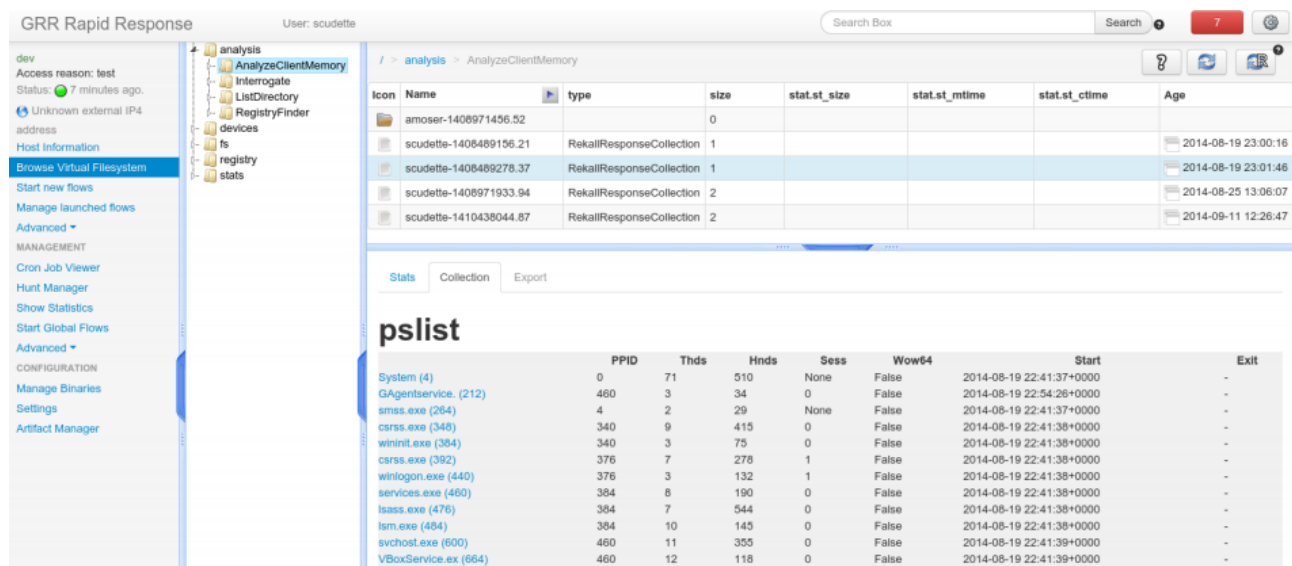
GRR Rapid Response

User: scudette

Search Box

Search

7

dev
Access reason: test
Status: 7 minutes ago.
Unknown external IP4 address
Host Information
Browse Virtual Filesystem
Start new flows
Manage launched flows
Advanced
MANAGEMENT
Cron Job Viewer
Hunt Manager
Show Statistics
Start Global Flows
Advanced
CONFIGURATION
Manage Binaries
Settings
Artifact Manager

analysis
AnalyzeClientMemory
Interrogate
ListDirectory
RegistryFinder
devices
fs
registry
stats

/ > analysis > AnalyzeClientMemory

| Icon | Name | type | size | stat.st_size | stat.st_mtime | stat.st_ctime | Age |
|---|---|---|---|---|---|---|---|
| | amoser-1408971456.52 | | 0 | | | | |
| | scudette-1408489156.21 | RekallResponseCollection | 1 | | | | 2014-08-19 23:00:16 |
| | scudette-1408489278.37 | RekallResponseCollection | 1 | | | | 2014-08-19 23:01:46 |
| | scudette-1408971933.94 | RekallResponseCollection | 2 | | | | 2014-08-25 13:06:07 |
| | scudette-1410438044.87 | RekallResponseCollection | 2 | | | | 2014-09-11 12:26:47 |

Stats
Collection
Export

pslist

| | PPID | Thds | Hnds | Sess | Wow64 | Start | Exit |
|---|---|---|---|---|---|---|---|
| System (4) | 0 | 71 | 510 | None | False | 2014-08-19 22:41:37+0000 | - |
| GAgentservice. (212) | 460 | 3 | 34 | 0 | False | 2014-08-19 22:54:26+0000 | - |
| smss.exe (264) | 4 | 2 | 29 | None | False | 2014-08-19 22:41:37+0000 | - |
| csrss.exe (348) | 340 | 9 | 415 | 0 | False | 2014-08-19 22:41:38+0000 | - |
| wininit.exe (384) | 340 | 3 | 75 | 0 | False | 2014-08-19 22:41:38+0000 | - |
| csrss.exe (392) | 376 | 7 | 278 | 1 | False | 2014-08-19 22:41:38+0000 | - |
| winlogon.exe (440) | 376 | 3 | 132 | 1 | False | 2014-08-19 22:41:38+0000 | - |
| services.exe (460) | 384 | 8 | 190 | 0 | False | 2014-08-19 22:41:38+0000 | - |
| lsass.exe (476) | 384 | 7 | 544 | 0 | False | 2014-08-19 22:41:38+0000 | - |
| lsm.exe (484) | 384 | 10 | 145 | 0 | False | 2014-08-19 22:41:38+0000 | - |
| svchost.exe (600) | 460 | 11 | 355 | 0 | False | 2014-08-19 22:41:39+0000 | - |
| VBoxService.ex (664) | 460 | 12 | 118 | 0 | False | 2014-08-19 22:41:39+0000 | - |